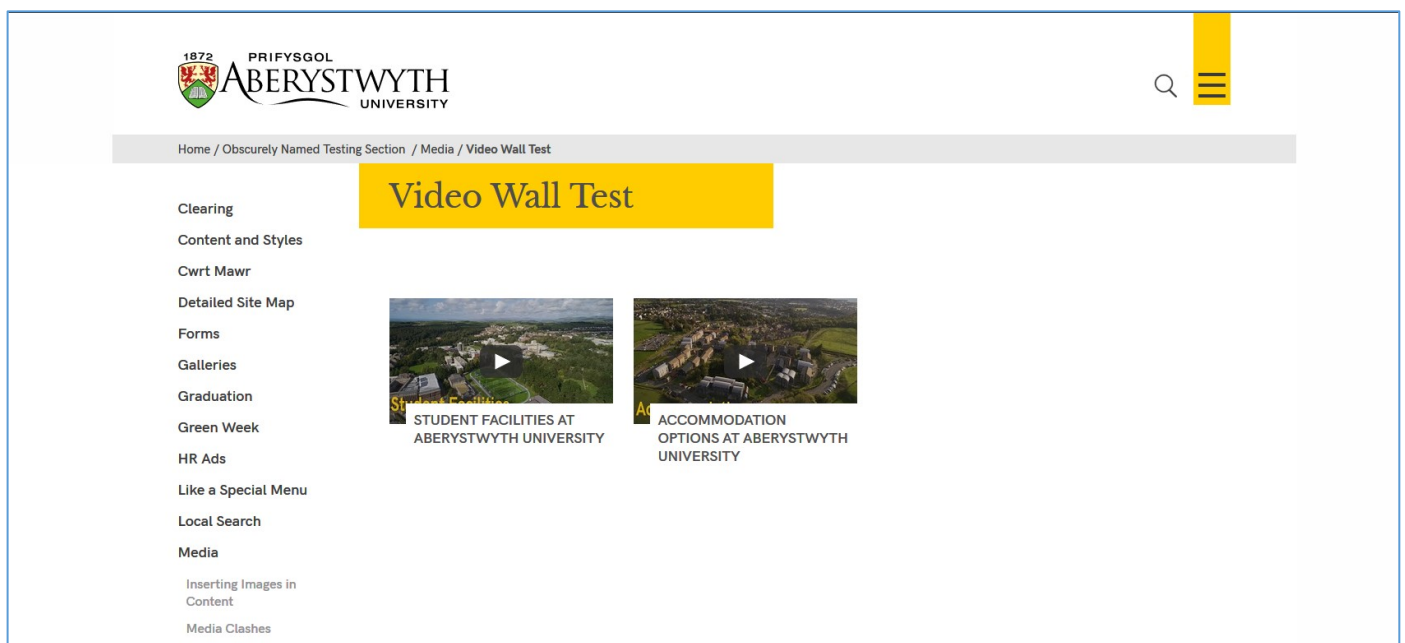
1872 PRIFYSGOL
ABERYSTWYTH
UNIVERSITY

Home / Obscurely Named Testing Section / Media / Video Wall Test

Video Wall Test

Clearing
Content and Styles
Cwrt Mawr
Detailed Site Map
Forms
Galleries
Graduation
Green Week
HR Ads
Like a Special Menu
Local Search
Media
Inserting Images in Content
Media Clashes

Student Facilities
STUDENT FACILITIES AT ABERYSTWYTH UNIVERSITY

Ac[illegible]
ACCOMMODATION OPTIONS AT ABERYSTWYTH UNIVERSITY